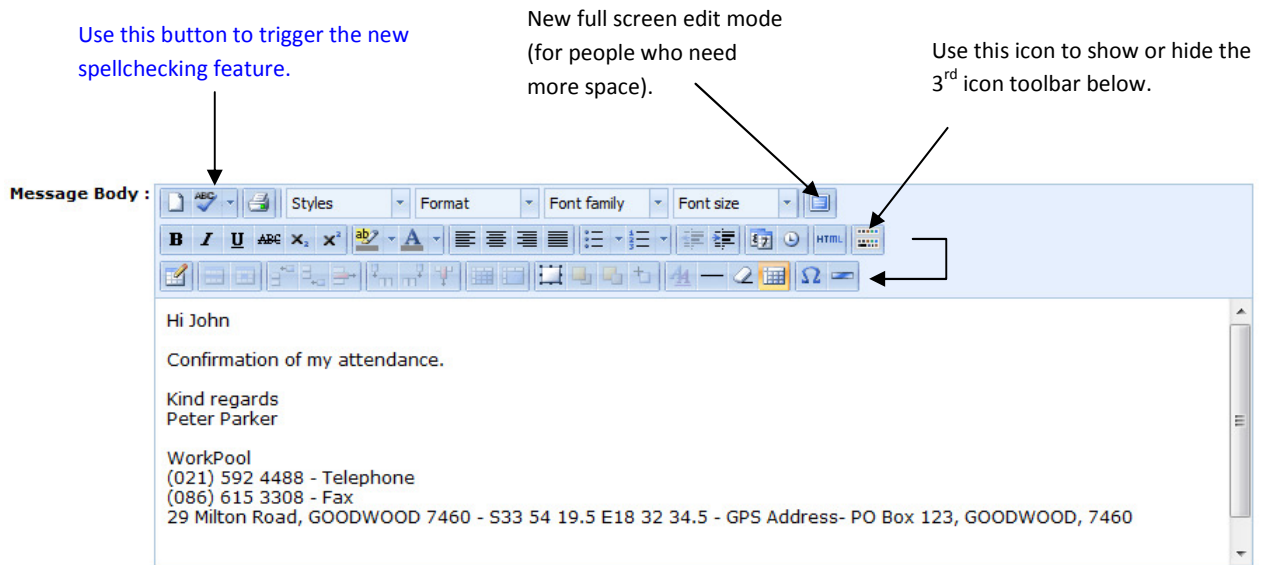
Use this button to trigger the new spellchecking feature.

New full screen edit mode (for people who need more space).

Use this icon to show or hide the 3$^{rd}$ icon toolbar below.

Message Body :

Styles

Format

Font family

Font size

B I U ABC $x_2$ $x^2$

HTML

$\Omega$

Hi John

Confirmation of my attendance.

Kind regards
Peter Parker

WorkPool
(021) 592 4488 - Telephone
(086) 615 3308 - Fax
29 Milton Road, GOODWOOD 7460 - S33 54 19.5 E18 32 34.5 - GPS Address- PO Box 123, GOODWOOD, 7460